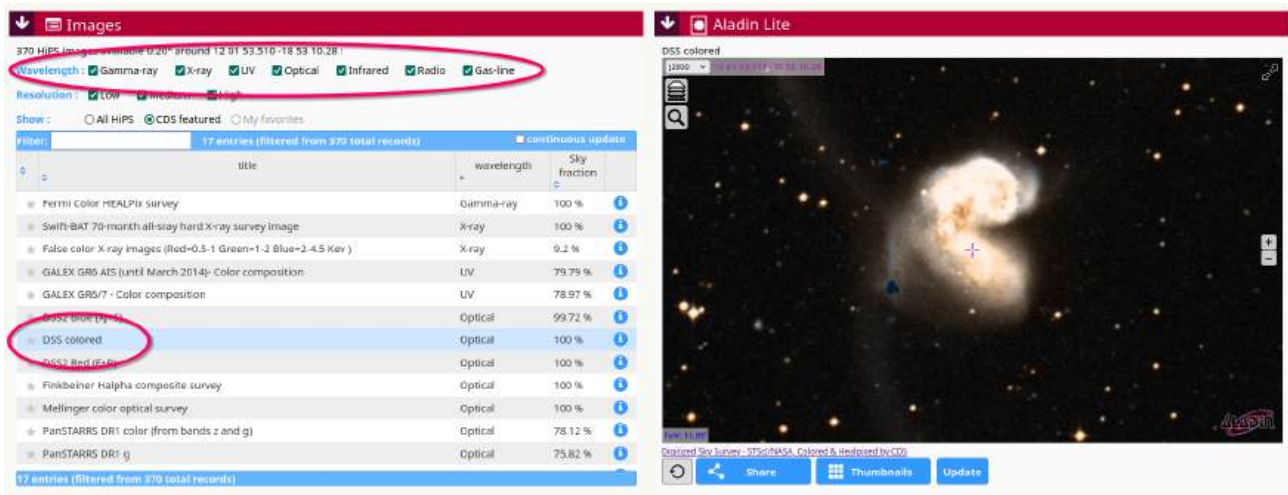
Images

370 HiPS images available 0.20° around 12 01 53.510 -18 53 10.28 :

Wavelength : Gamma-ray X-ray UV Optical Infrared Radio Gas-line

Resolution : Low Medium High

Show : All HiPS CDS featured My favorites

Filter: 17 entries (filtered from 370 total records) continuous update

| | title | wavelength | Sky fraction | |
|---|---|---|---|---|
| | Fermi Color HEALPix survey | Gamma-ray | 100 % | |
| | Swift-BAT 70-month all-sray hard X-ray survey image | X-ray | 100 % | |
| | False color X-ray images (Red=0.5-1 Green=1-2 Blue=2-4.5 Kev ) | X-ray | 9.2 % | |
| | GALEX GR6 AIS (until March 2014)- Color composition | UV | 79.79 % | |
| | GALEX GR6/7 - Color composition | UV | 78.97 % | |
| | DSS2 Blue (XJ+S) | Optical | 99.72 % | |
| | DSS colored | Optical | 100 % | |
| | DSS2 Red (F+R) | Optical | 100 % | |
| | Finkbeiner Halpha composite survey | Optical | 100 % | |
| | Mellinger color optical survey | Optical | 100 % | |
| | PanSTARRS DR1 color (from bands z and g) | Optical | 78.12 % | |
| | PanSTARRS DR1 g | Optical | 75.82 % | |

17 entries (filtered from 370 total records)

Aladin Lite

DSS colored

J2000 12 01 53.510 -18 53 10.28

FoV: 11.89'

Digitized Sky Survey - STScI/NASA, Colored & Healpixed by CDS

Share Thumbnails Update